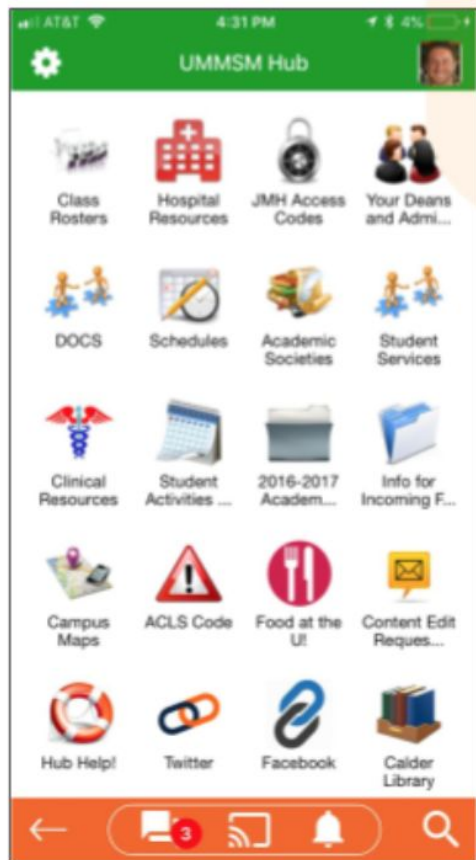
AT&T 4:31 PM 4%

UMMSM Hub

Class Rosters

Hospital Resources

JMH Access Codes

Your Deans and Admi...

DOCS

Schedules

Academic Societies

Student Services

Clinical Resources

Student Activities ...

2016-2017 Academ...

Info for Incoming F...

Campus Maps

ACLS Code

Food at the U!

Content Edit Reques...

Hub Help!

Twitter

Facebook

Calder Library

3